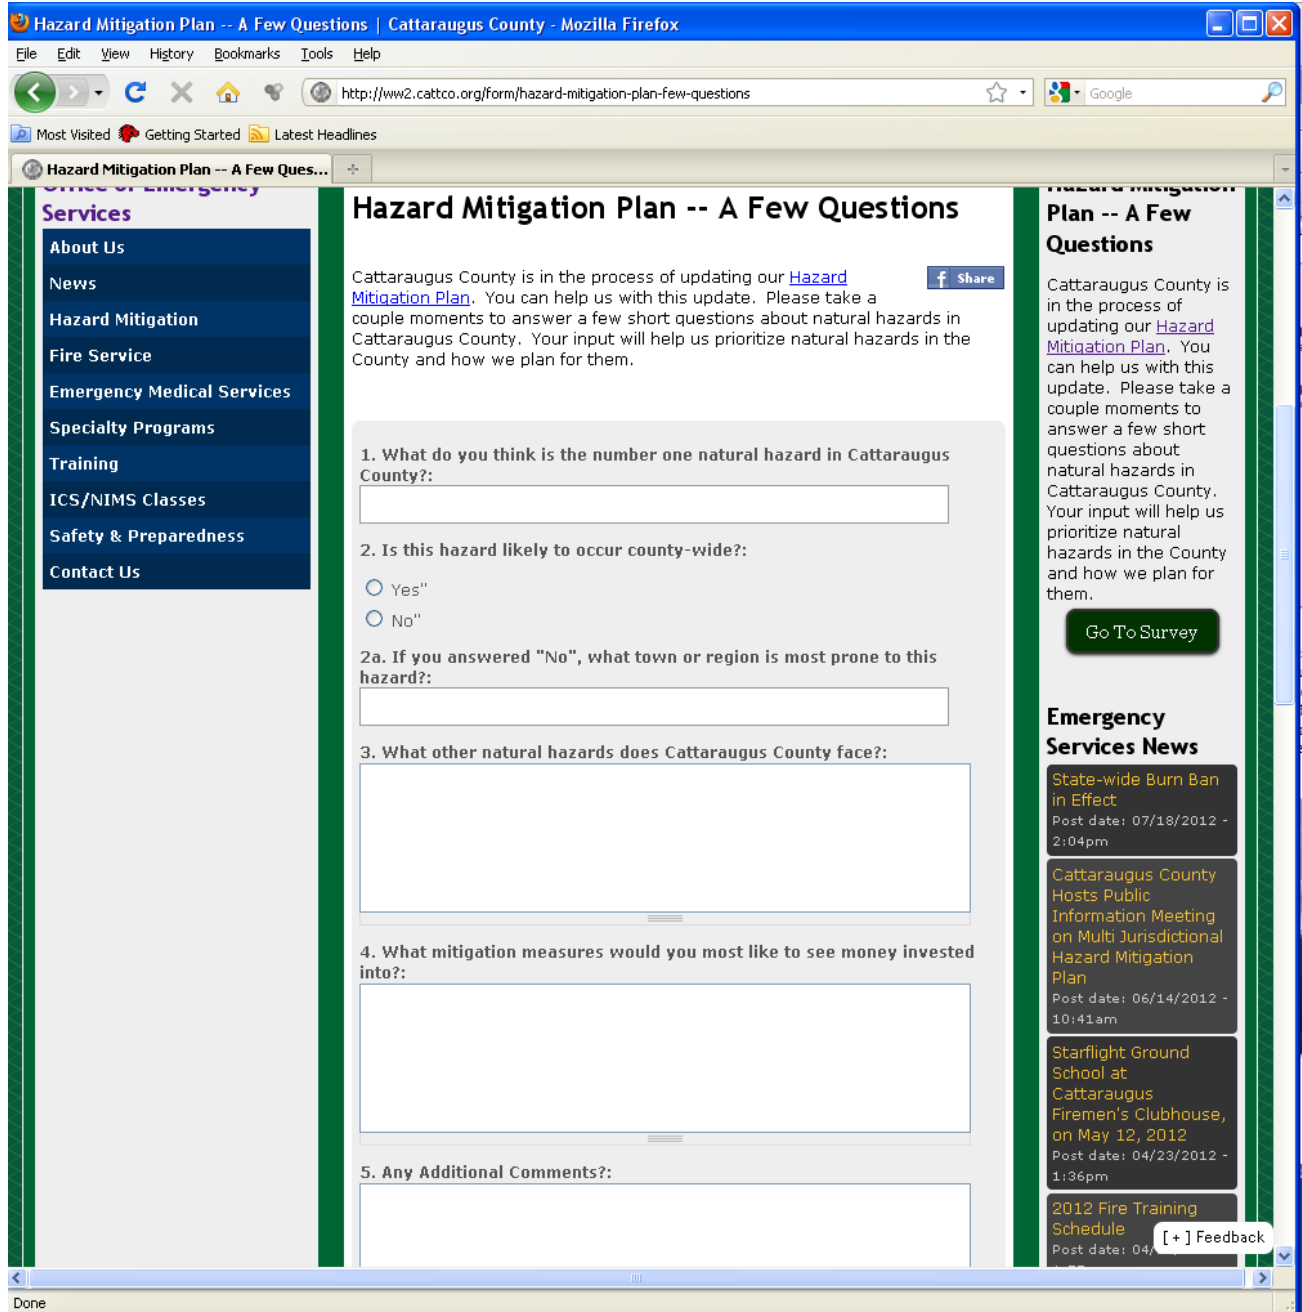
Hazard Mitigation Plan -- A Few Questions | Cattaraugus County - Mozilla Firefox

File Edit View History Bookmarks Tools Help

http://ww2.cattco.org/form/hazard-mitigation-plan-few-questions

Google

Most Visited Getting Started Latest Headlines

Hazard Mitigation Plan -- A Few Ques...

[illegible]
Services

About Us
News
Hazard Mitigation
Fire Service
Emergency Medical Services
Specialty Programs
Training
ICS/NIMS Classes
Safety & Preparedness
Contact Us

Hazard Mitigation Plan -- A Few Questions

Share

Cattaraugus County is in the process of updating our Hazard Mitigation Plan. You can help us with this update. Please take a couple moments to answer a few short questions about natural hazards in Cattaraugus County. Your input will help us prioritize natural hazards in the County and how we plan for them.

1. What do you think is the number one natural hazard in Cattaraugus County?:

2. Is this hazard likely to occur county-wide?:

Yes"

No"

2a. If you answered "No", what town or region is most prone to this hazard?:

3. What other natural hazards does Cattaraugus County face?:

4. What mitigation measures would you most like to see money invested into?:

5. Any Additional Comments?:

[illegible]
Plan -- A Few Questions

Cattaraugus County is in the process of updating our Hazard Mitigation Plan. You can help us with this update. Please take a couple moments to answer a few short questions about natural hazards in Cattaraugus County. Your input will help us prioritize natural hazards in the County and how we plan for them.

Go To Survey

Emergency Services News

State-wide Burn Ban in Effect
Post date: 07/18/2012 - 2:04pm

Cattaraugus County Hosts Public Information Meeting on Multi Jurisdictional Hazard Mitigation Plan
Post date: 06/14/2012 - 10:41am

Starflight Ground School at Cattaraugus Firemen's Clubhouse, on May 12, 2012
Post date: 04/23/2012 - 1:36pm

2012 Fire Training Schedule
Post date: 04/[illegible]

[ + ] Feedback

Done